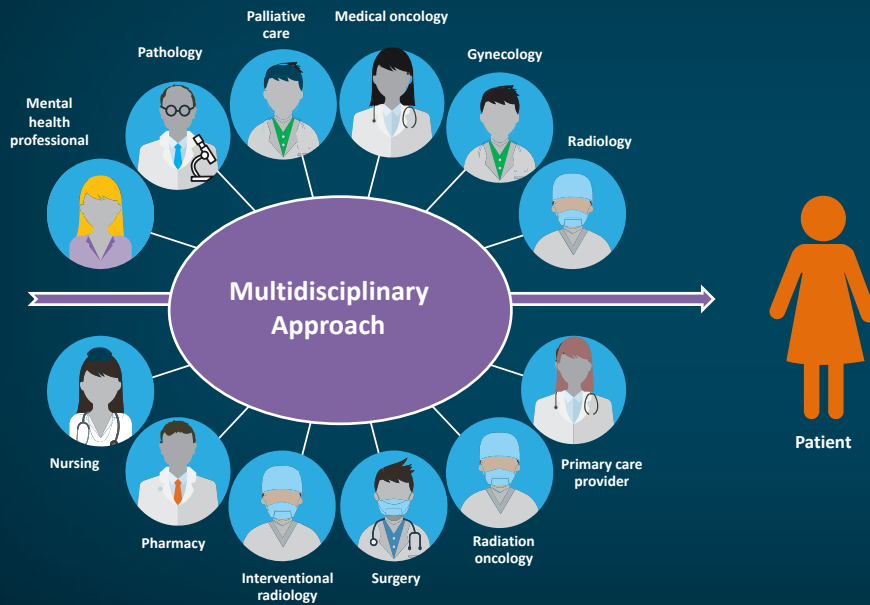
Palliative care

Medical oncology

Pathology

Gynecology

Mental health professional

Radiology

Multidisciplinary Approach

Patient

Nursing

Primary care provider

Pharmacy

Radiation oncology

Interventional radiology

Surgery